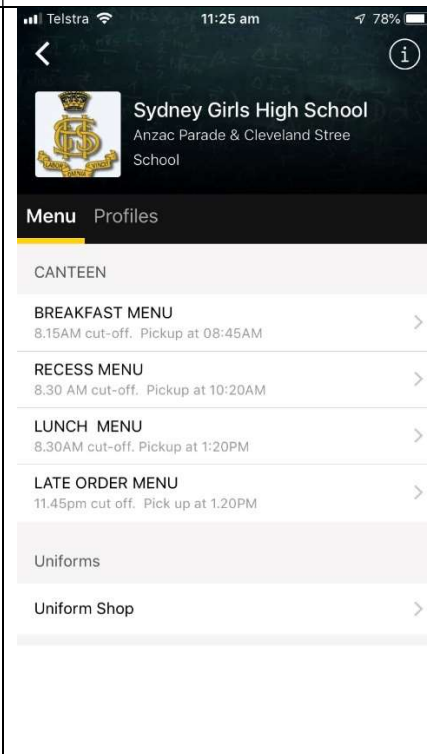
Telstra 11:25 am 78%

Sydney Girls High School
Anzac Parade & Cleveland Stree
School

Menu Profiles

CANTEEN

BREAKFAST MENU
8.15AM cut-off. Pickup at 08:45AM

RECESS MENU
8.30 AM cut-off. Pickup at 10:20AM

LUNCH MENU
8.30AM cut-off. Pickup at 1:20PM

LATE ORDER MENU
11.45pm cut off. Pick up at 1.20PM

Uniforms

Uniform Shop